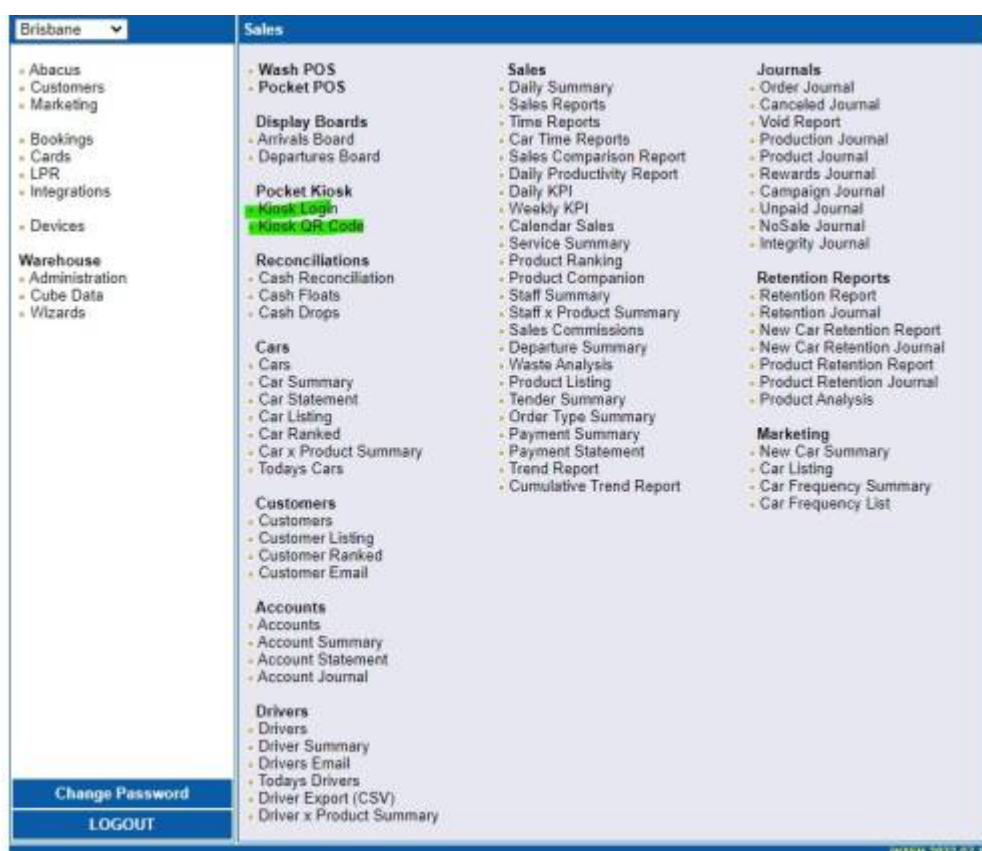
Brisbane

- Abacus
- Customers
- Marketing

- Bookings
- Cards
- LPR
- Integrations

- Devices

Warehouse
- Administration
- Cube Data
- Wizards

Change Password

LOGOUT

Sales

- Wash POS
- Pocket POS

Display Boards
- Arrivals Board
- Departures Board

Pocket Kiosk
- Kiosk Login
- Kiosk QR Code

Reconciliations
- Cash Reconciliation
- Cash Floats
- Cash Drops

Cars
- Cars
- Car Summary
- Car Statement
- Car Listing
- Car Ranked
- Car x Product Summary
- Todays Cars

Customers
- Customers
- Customer Listing
- Customer Ranked
- Customer Email

Accounts
- Accounts
- Account Summary
- Account Statement
- Account Journal

Drivers
- Drivers
- Driver Summary
- Drivers Email
- Todays Drivers
- Driver Export (CSV)
- Driver x Product Summary

Sales
- Daily Summary
- Sales Reports
- Time Reports
- Car Time Reports
- Sales Comparison Report
- Daily Productivity Report
- Daily KPI
- Weekly KPI
- Calendar Sales
- Service Summary
- Product Ranking
- Product Companion
- Staff Summary
- Staff x Product Summary
- Sales Commissions
- Departure Summary
- Waste Analysis
- Product Listing
- Tender Summary
- Order Type Summary
- Payment Summary
- Payment Statement
- Trend Report
- Cumulative Trend Report

Journals
- Order Journal
- Canceled Journal
- Void Report
- Production Journal
- Product Journal
- Rewards Journal
- Campaign Journal
- Unpaid Journal
- NoSale Journal
- Integrity Journal

Retention Reports
- Retention Report
- Retention Journal
- New Car Retention Report
- New Car Retention Journal
- Product Retention Report
- Product Retention Journal
- Product Analysis

Marketing
- New Car Summary
- Car Listing
- Car Frequency Summary
- Car Frequency List

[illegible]